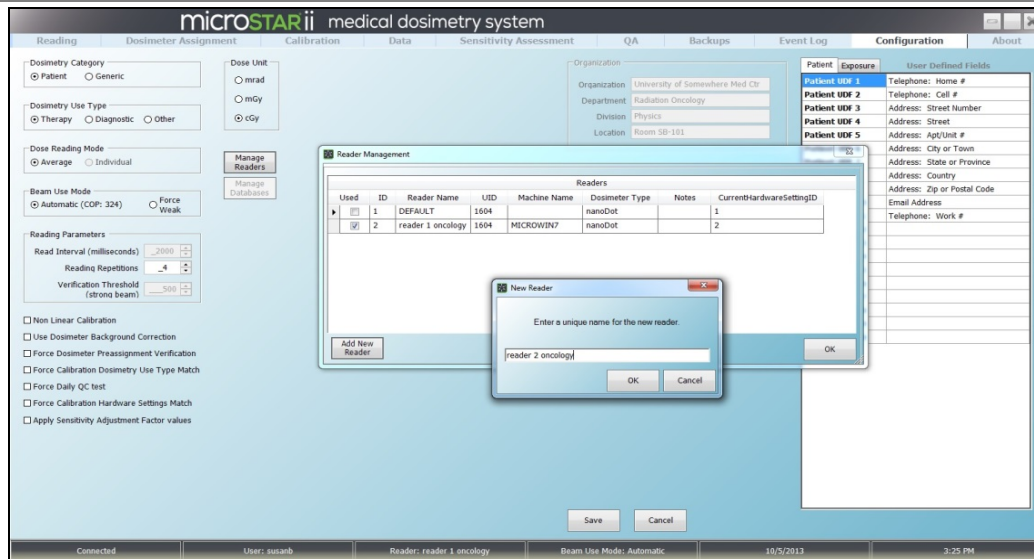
microSTARii medical dosimetry system

Reading | Dosimeter Assignment | Calibration | Data | Sensitivity Assessment | QA | Backups | Event Log | Configuration | About

Dosimetry Category
Patient Generic

Dosimetry Use Type
Therapy Diagnostic Other

Dose Reading Mode
Average Individual

Beam Use Mode
Automatic (COP: 324) Force Weak

Reading Parameters
Read Interval (milliseconds) 2000
Reading Repetitions 4
Verification Threshold (strong beam) 500

Non Linear Calibration
Use Dosimeter Background Correction
Force Dosimeter Preassignment Verification
Force Calibration Dosimetry Use Type Match
Force Daily QC test
Force Calibration Hardware Settings Match
Apply Sensitivity Adjustment Factor values

Dose Unit
mrad
mGy
cGy

Manage Readers
Manage Databases

Organization
Organization University of Somewhere Med Ctr
Department Radiation Oncology
Division Physics
Location Room SB-101

Patient Exposure
User Defined Fields

| | |
|---|---|
| Patient UDF 1 | Telephone: Home # |
| Patient UDF 2 | Telephone: Cell # |
| Patient UDF 3 | Address: Street Number |
| Patient UDF 4 | Address: Street |
| Patient UDF 5 | Address: Apt/Unit # |
| | Address: City or Town |
| | Address: State or Province |
| | Address: Country |
| | Address: Zip or Postal Code |
| | Email Address |
| | Telephone: Work # |

Reader Management

Readers

| Used | ID | Reader Name | UID | Machine Name | Dosimeter Type | Notes | CurrentHardwareSettingID |
|---|---|---|---|---|---|---|---|
| | 1 | DEFAULT | 1604 | | nanoDot | | 1 |
| ✓ | 2 | reader 1 oncology | 1604 | MICROWIN7 | nanoDot | | 2 |

Add New Reader
OK

New Reader
Enter a unique name for the new reader.
reader 2 oncology
OK Cancel

Save Cancel

Connected | User: susanb | Reader: reader 1 oncology | Beam Use Mode: Automatic | 10/5/2013 | 3:25 PM